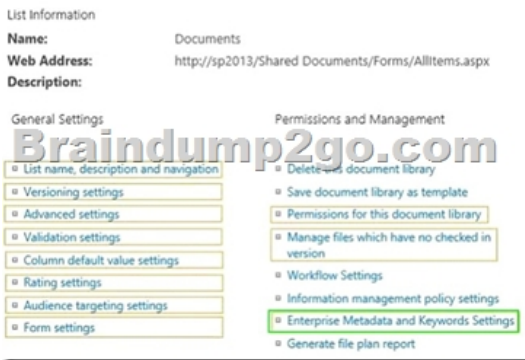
List Information

Name: Documents

Web Address: http://sp2013/Shared Documents/Forms/AllItems.aspx

Description:

Braindump2go.com

General Settings

List name, description and navigation

Versioning settings

Advanced settings

Validation settings

Column default value settings

Rating settings

Audience targeting settings

Form settings

Permissions and Management

Delete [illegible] document library

Save document library as template

Permissions for this document library

Manage files which have no checked in version

Workflow Settings

Information management policy settings

Enterprise Metadata and Keywords Settings

Generate file plan report